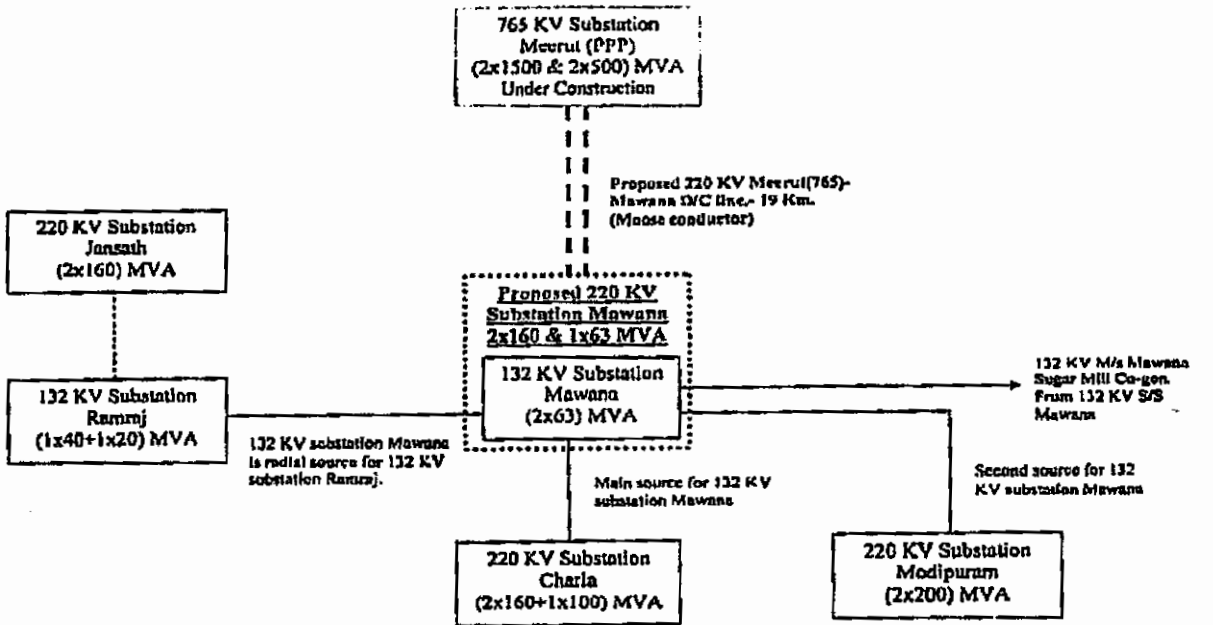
765 KV Substation
Meerut (PPP)
(2x1500 & 2x500) MVA
Under Construction

Proposed 220 KV Meerut(765)-Mawana D/C line.- 19 Km. (Moose conductor)

220 KV Substation
Jansath
(2x160) MVA

Proposed 220 KV Substation Mawana 2x160 & 1x63 MVA

132 KV Substation
Rarmj
(1x40+1x20) MVA

132 KV Substation
Mawana
(2x63) MVA

132 KV M/s Mawana Sugar Mill Co-gen. From 132 KV S/S Mawana

132 KV substation Mawana is radial source for 132 KV substation Rarmj.

Main source for 132 KV substation Mawana

Second source for 132 KV substation Mawana

220 KV Substation
Charla
(2x160+1x100) MVA

220 KV Substation
Modipuram
(2x200) MVA